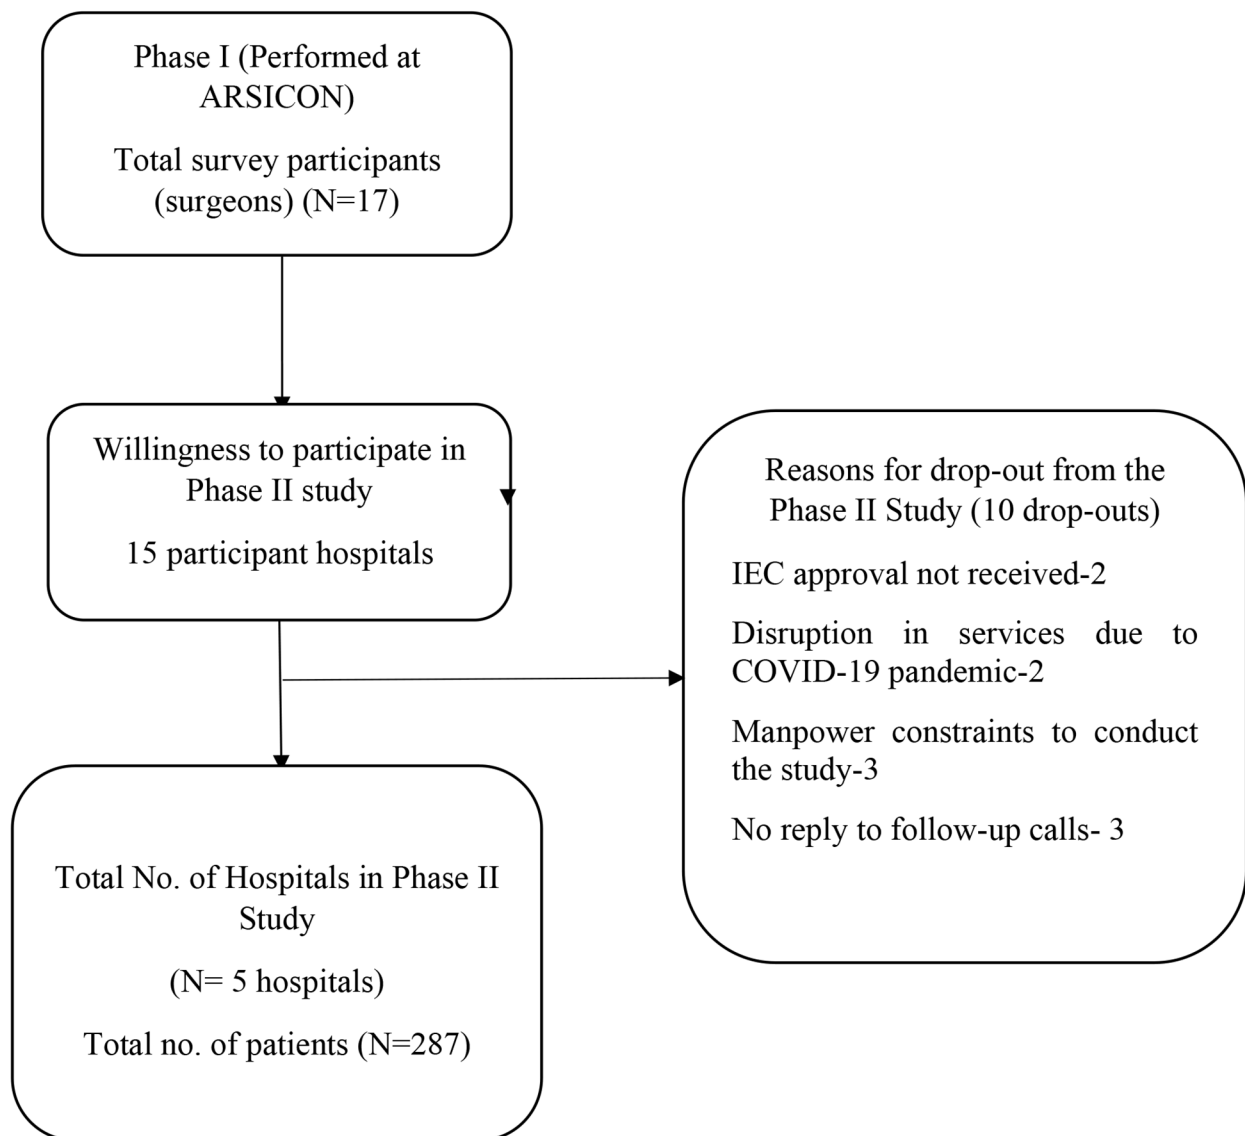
Phase I (Performed at ARSICON)

Total survey participants (surgeons) (N=17)

Willingness to participate in Phase II study

15 participant hospitals

Reasons for drop-out from the Phase II Study (10 drop-outs)

IEC approval not received-2

Disruption in services due to COVID-19 pandemic-2

Manpower constraints to conduct the study-3

No reply to follow-up calls- 3

Total No. of Hospitals in Phase II Study

(N= 5 hospitals)

Total no. of patients (N=287)